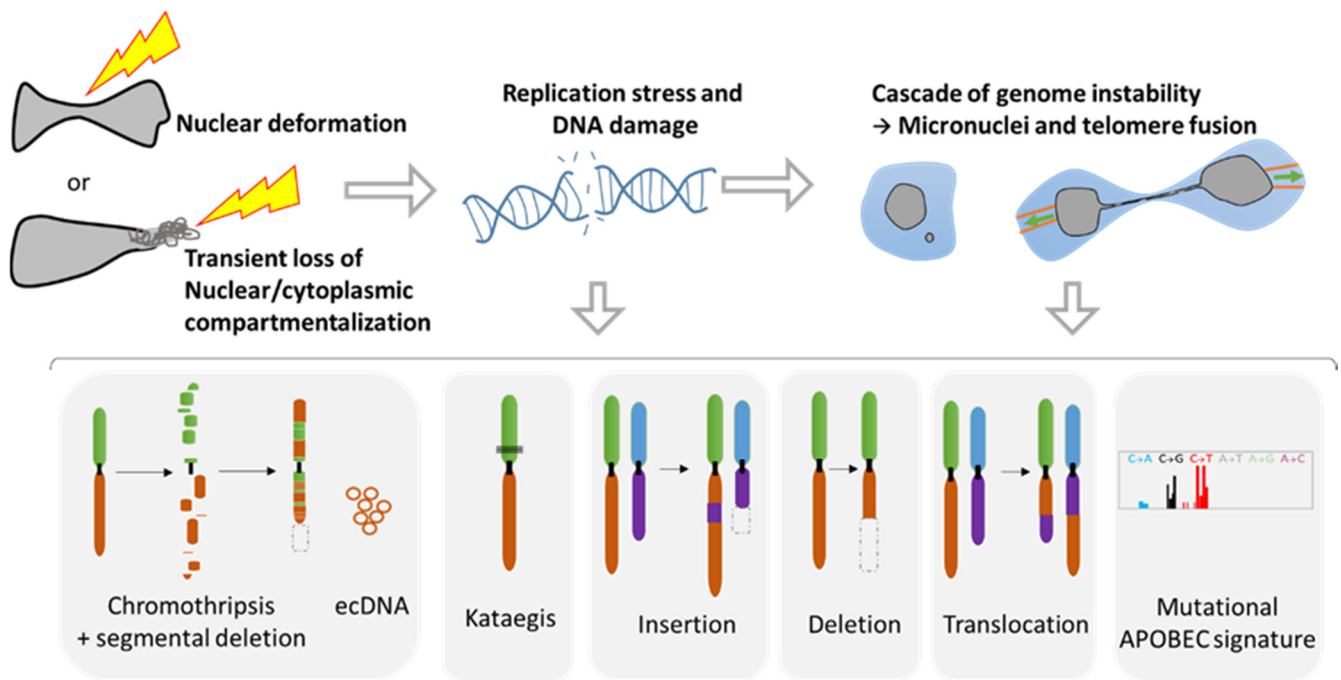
Nuclear deformation

or

Transient loss of Nuclear/cytoplasmic compartmentalization

Replication stress and DNA damage

Cascade of genome instability
→ Micronuclei and telomere fusion

Chromothripsis + segmental deletion

ecDNA

Kataegis

Insertion

Deletion

Translocation

C>A C>G C>T A>T A>G A>C

Mutational APOBEC signature